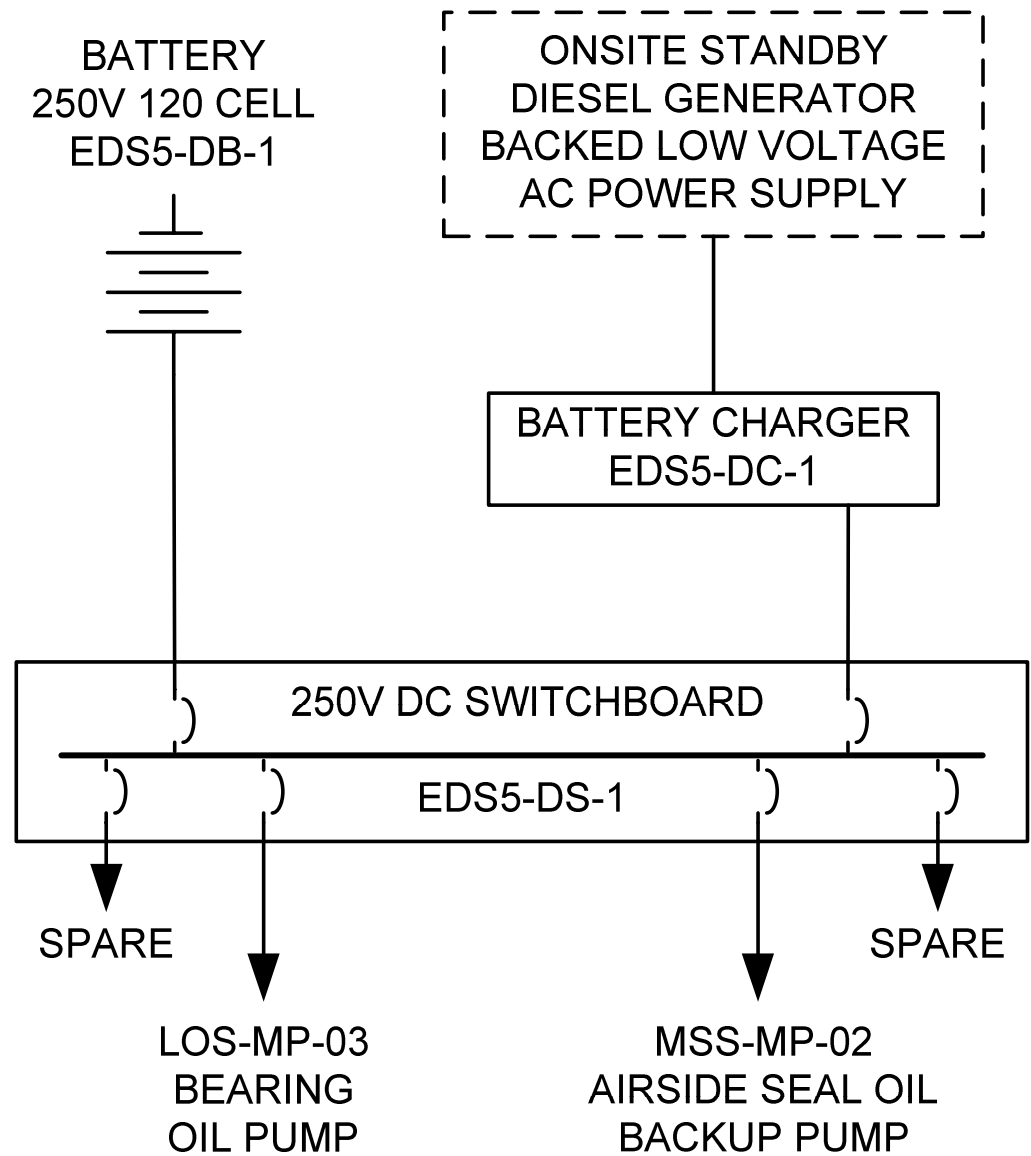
BATTERY
250V 120 CELL
EDS5-DB-1

ONSITE STANDBY
DIESEL GENERATOR
BACKED LOW VOLTAGE
AC POWER SUPPLY

BATTERY CHARGER
EDS5-DC-1

250V DC SWITCHBOARD

EDS5-DS-1

SPARE

LOS-MP-03
BEARING
OIL PUMP

MSS-MP-02
AIRSIDE SEAL OIL
BACKUP PUMP

SPARE